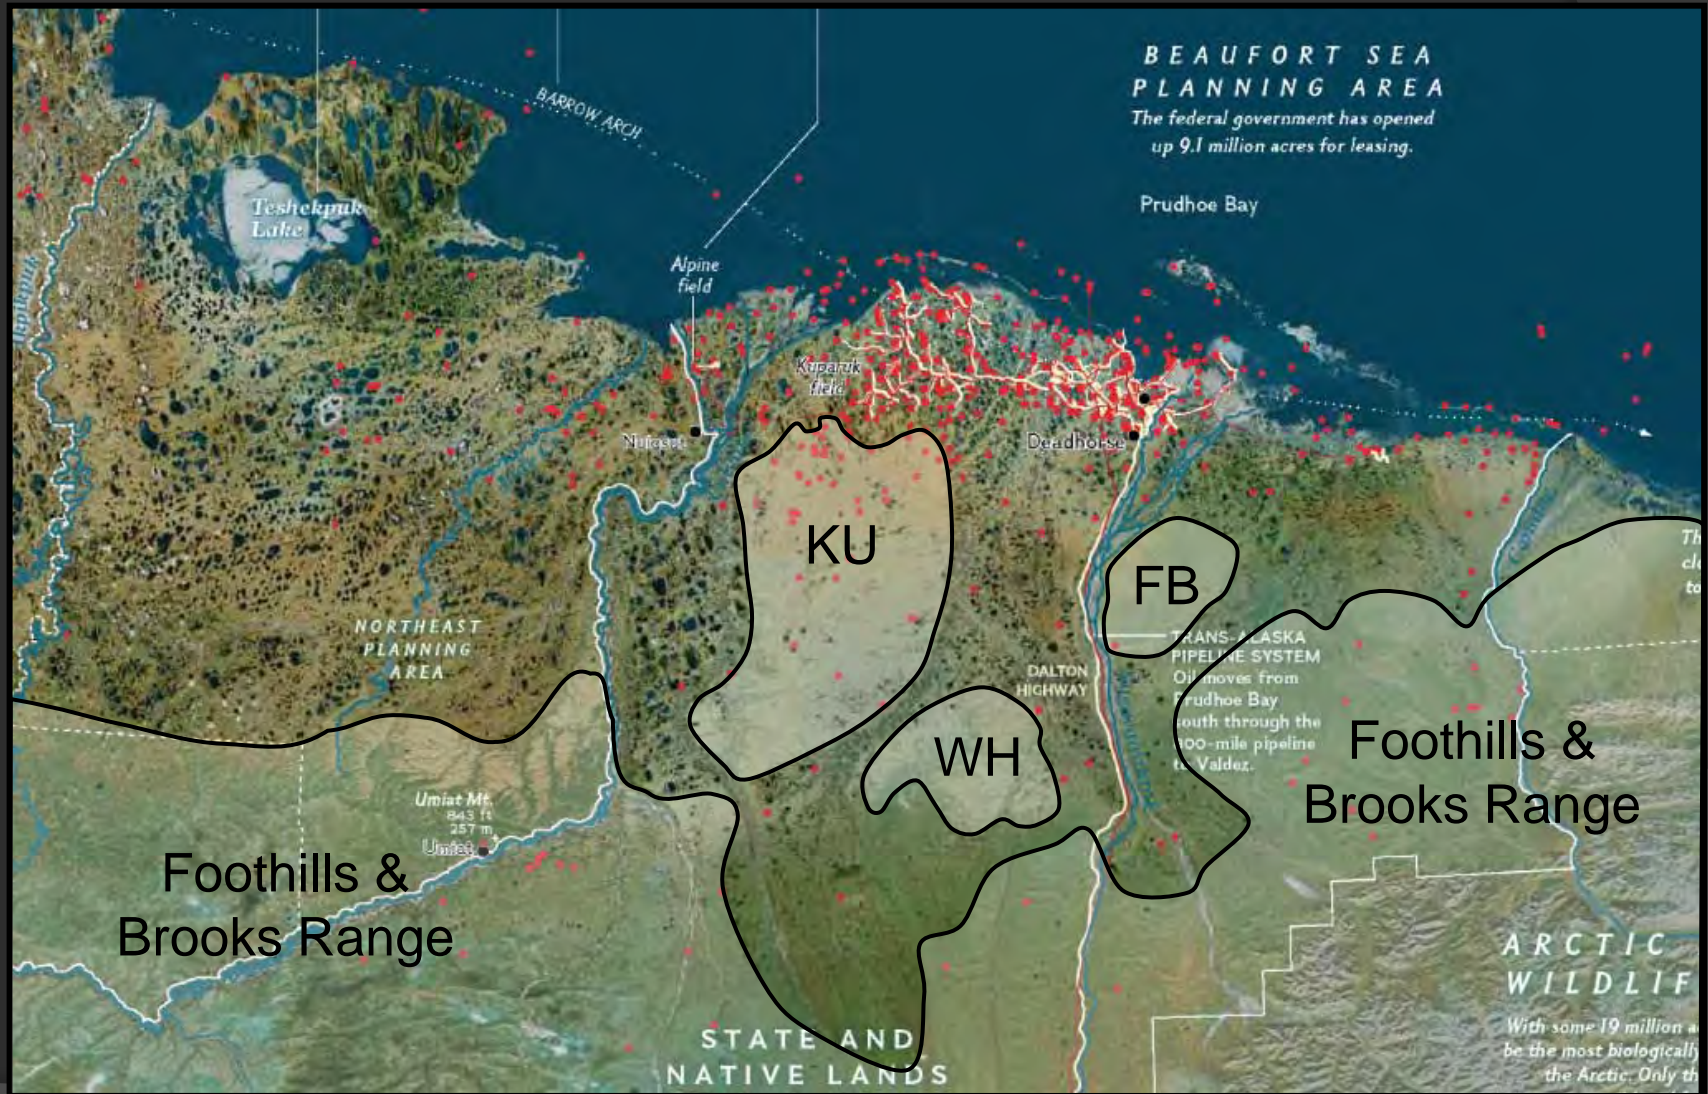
BEAUFORT SEA PLANNING AREA
The federal government has opened up 9.1 million acres for leasing.

Prudhoe Bay

BARROW ARCH

Teshekpuk Lake

Alpine field

Kuparuk field

Nuiqsut

Deadhorse

KU

FB

WH

NORTHEAST PLANNING AREA

DALTON HIGHWAY

TRANS-ALASKA PIPELINE SYSTEM
Oil moves from Prudhoe Bay south through the 800-mile pipeline to Valdez.

Foothills & Brooks Range

Foothills & Brooks Range

Umiat Mt. 843 ft 257 m

Umiat

STATE AND NATIVE LANDS

ARCTIC WILDLIF

With some 19 million a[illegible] be the most biologically the Arctic. Only th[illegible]

Th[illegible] cl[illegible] to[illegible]